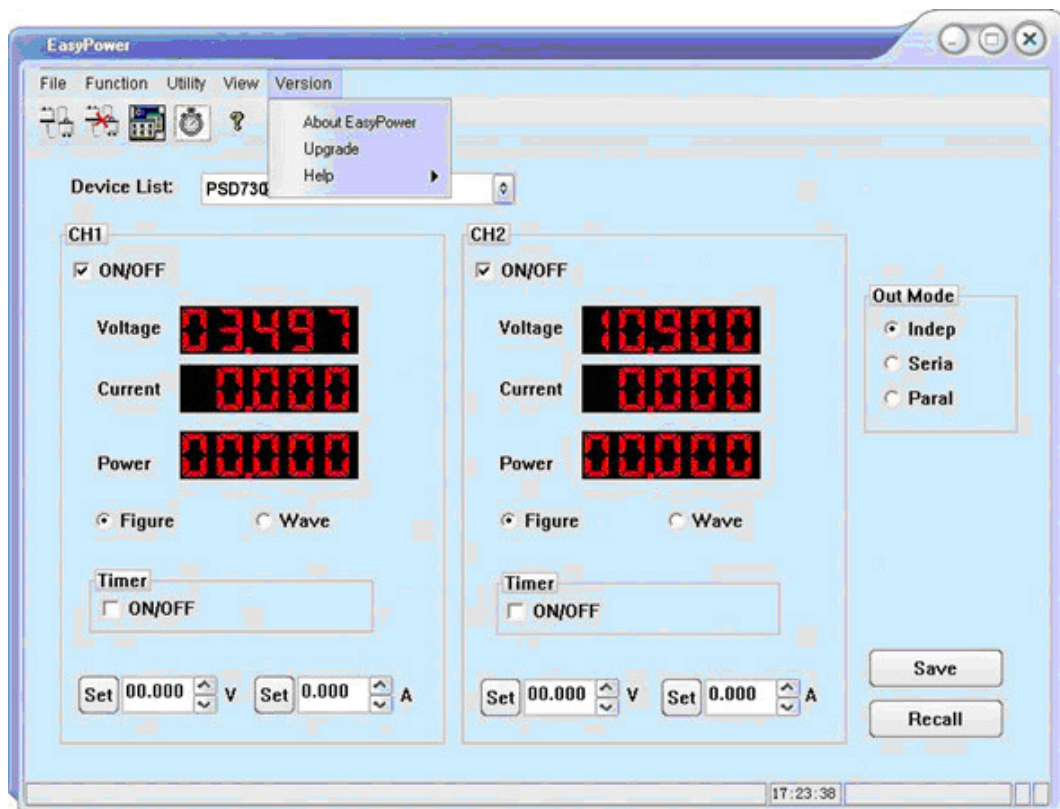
EasyPower

File Function Utility View Version

About EasyPower
Upgrade
Help

Device List: PSD730

CH1
ON/OFF
Voltage 03.497
Current 0.000
Power 00.000
Figure Wave
Timer
ON/OFF
Set 00.000 V Set 0.000 A

CH2
ON/OFF
Voltage 10.900
Current 0.000
Power 00.000
Figure Wave
Timer
ON/OFF
Set 00.000 V Set 0.000 A

Out Mode
Indep
Seria
Paral

Save
Recall

17:23:38